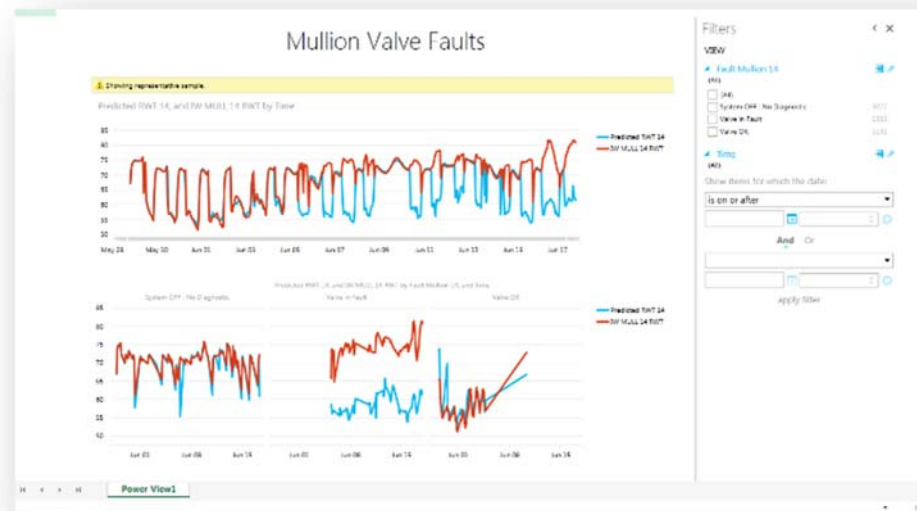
Mullion Valve Faults

Showing representative sample.

Predicted RWT 14, and IW MULL 14 RWT by Time

85
80
75
70
65
60
55
50

May 28 May 30 Jun 01 Jun 03 Jun 05 Jun 07 Jun 09 Jun 11 Jun 13 Jun 15 Jun 17

Predicted RWT 14
IW MULL 14 RWT

Predicted RWT 14, and IW MULL 14 RWT by Fault Mullion 14, and Time

System OFF : No Diagnostic

Valve in Fault

Valve OK

85
80
75
70
65
60
55
50

Jun 01 Jun 08 Jun 16 Jun 01 Jun 08 Jun 16 Jun 01 Jun 08 Jun 16

Predicted RWT 14
IW MULL 14 RWT

Filters

VIEW

Fault Mullion 14
(All)

(All)
System OFF : No Diagnostic
Valve in Fault
Valve OK

Time
(All)

Show items for which the date:

is on or after

And Or

apply filter

Power View1